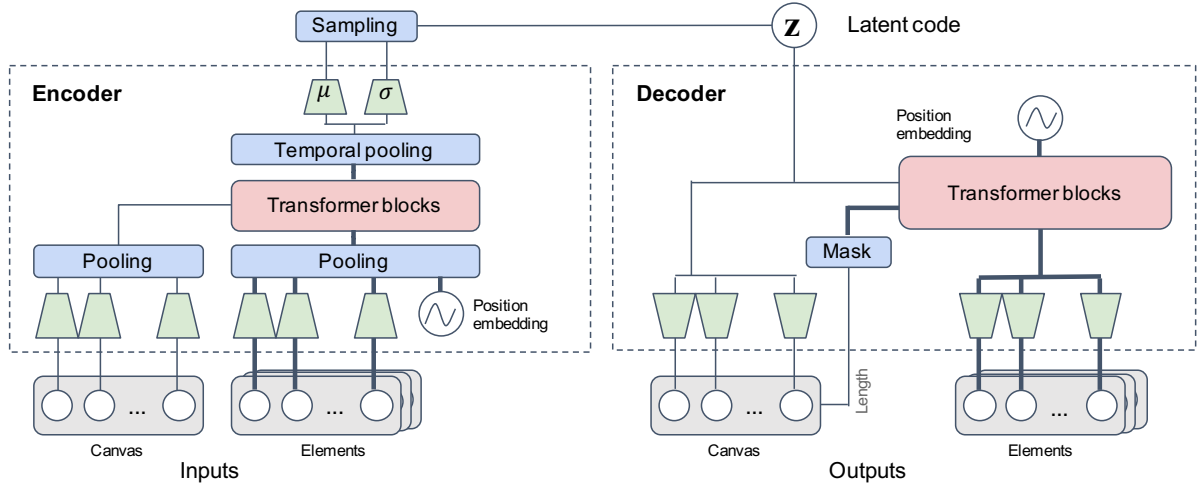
Sampling

$\mathbf{z}$

Latent code

Encoder

$\mu$

$\sigma$

Temporal pooling

Transformer blocks

Pooling

Pooling

Position embedding

...

...

Canvas

Elements

Inputs

Decoder

Position embedding

Transformer blocks

Mask

Length

...

...

Canvas

Elements

Outputs